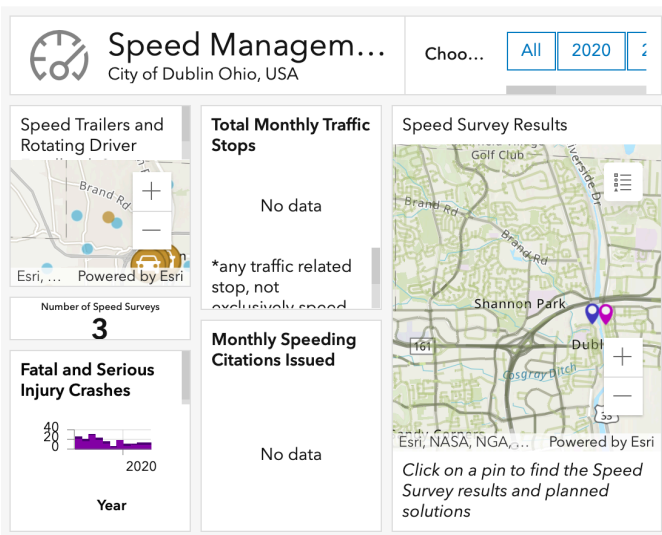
Speed Managem...
City of Dublin Ohio, USA

Choo...

All
2020
2

Speed Trailers and Rotating Driver

Brand Rd

+
−

Esri, ... Powered by Esri

Number of Speed Surveys
3

Fatal and Serious Injury Crashes

40
20
0

2020

Year

Total Monthly Traffic Stops

No data

*any traffic related stop, not exclusively speed

Monthly Speeding Citations Issued

No data

Speed Survey Results

Golf Club
Riverside Dr
Brand Rd
Brand Rd
Shannon Park
161
Dubl
Cosgray Ditch
33
Sandy Corners

+
−

Esri, NASA, NGA, ... Powered by Esri

Click on a pin to find the Speed Survey results and planned solutions